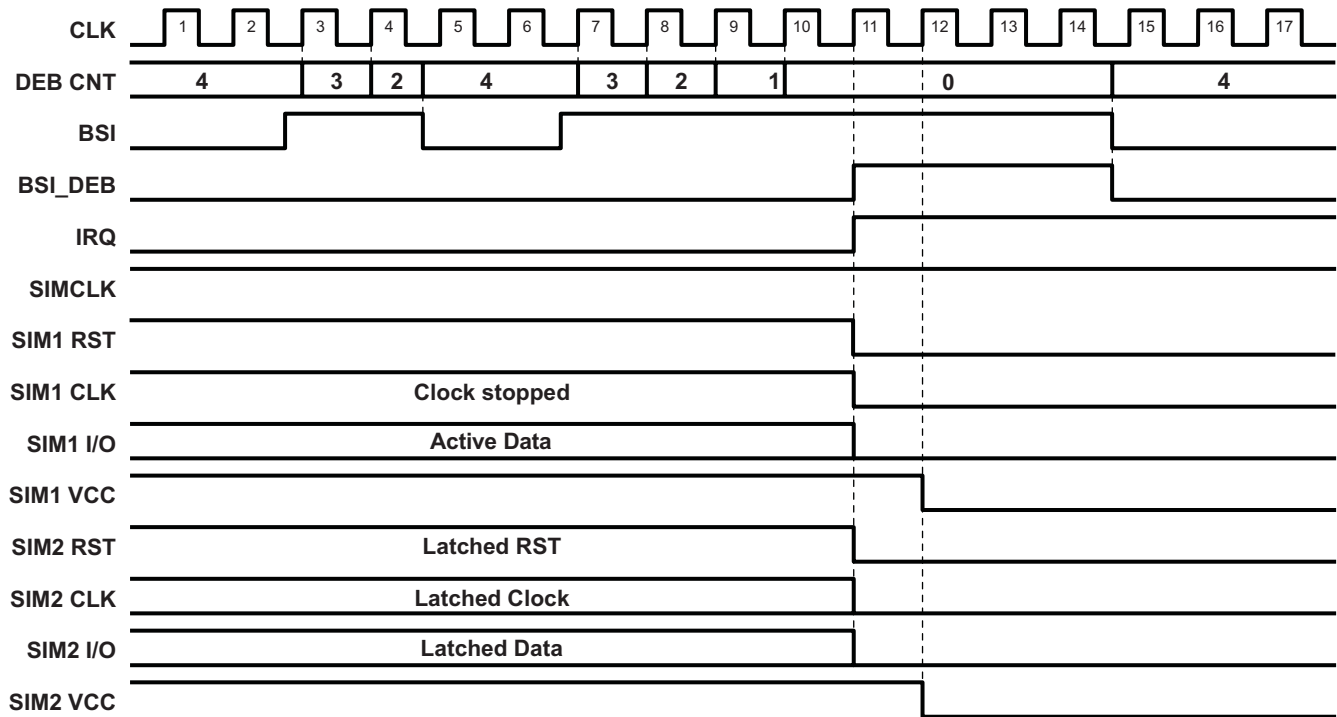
CLK
1 2 3 4 5 6 7 8 9 10 11 12 13 14 15 16 17
DEB CNT
4 3 2 4 3 2 1 0 4
BSI
BSI_DEB
IRQ
SIMCLK
SIM1 RST
SIM1 CLK
Clock stopped
SIM1 I/O
Active Data
SIM1 VCC
SIM2 RST
Latched RST
SIM2 CLK
Latched Clock
SIM2 I/O
Latched Data
SIM2 VCC